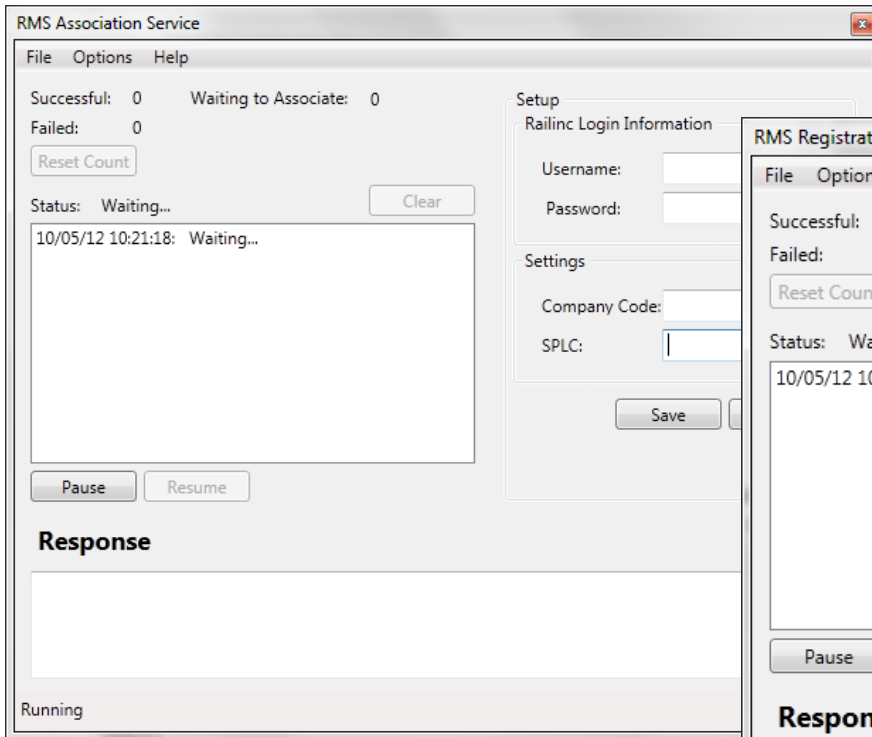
RMS Association Service

File Options Help

Successful: 0 Waiting to Associate: 0

Failed: 0

Reset Count

Status: Waiting...

Clear

10/05/12 10:21:18: Waiting...

Pause Resume

Setup

Railinc Login Information

Username:

Password:

Settings

Company Code:

SPLC:

Save

Response

Running

RMS Registrat

File Option

Successful:

Failed:

Reset Coun

Status: Wa

10/05/12 1

Pause

Respon